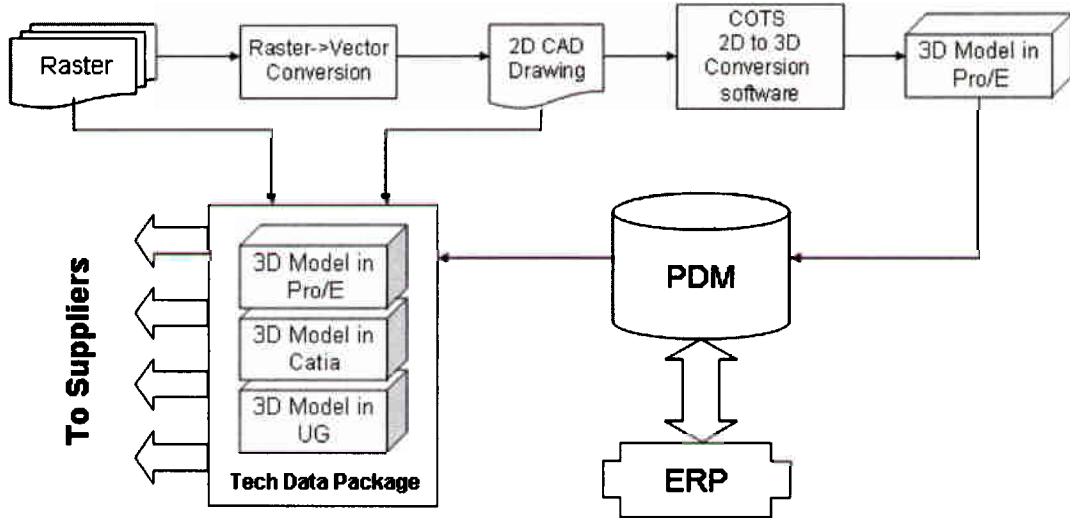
Raster

Raster->Vector Conversion

2D CAD Drawing

COTS 2D to 3D Conversion software

3D Model in Pro/E

To Suppliers

3D Model in Pro/E

3D Model in Catia

3D Model in UG

Tech Data Package

PDM

ERP